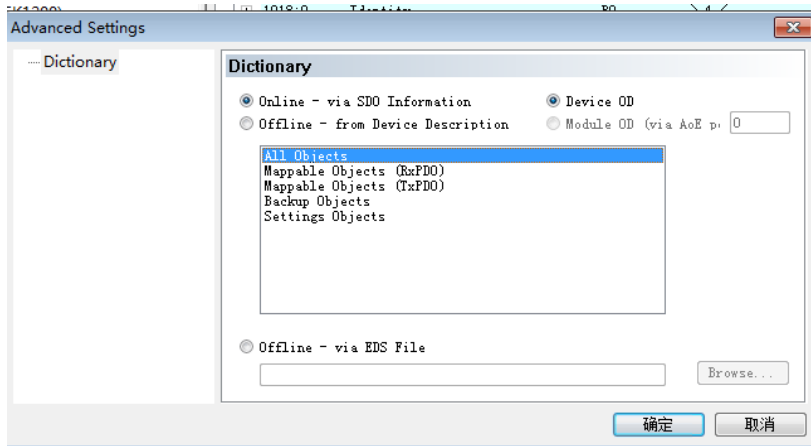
Advanced Settings

Dictionary

Dictionary

Online - via SDO Information
Device OD
Offline - from Device Description
Module OD (via AoE p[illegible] 0

All Objects
Mappable Objects (RxPDO)
Mappable Objects (TxPDO)
Backup Objects
Settings Objects

Offline - via EDS File

Browse...

确定
取消